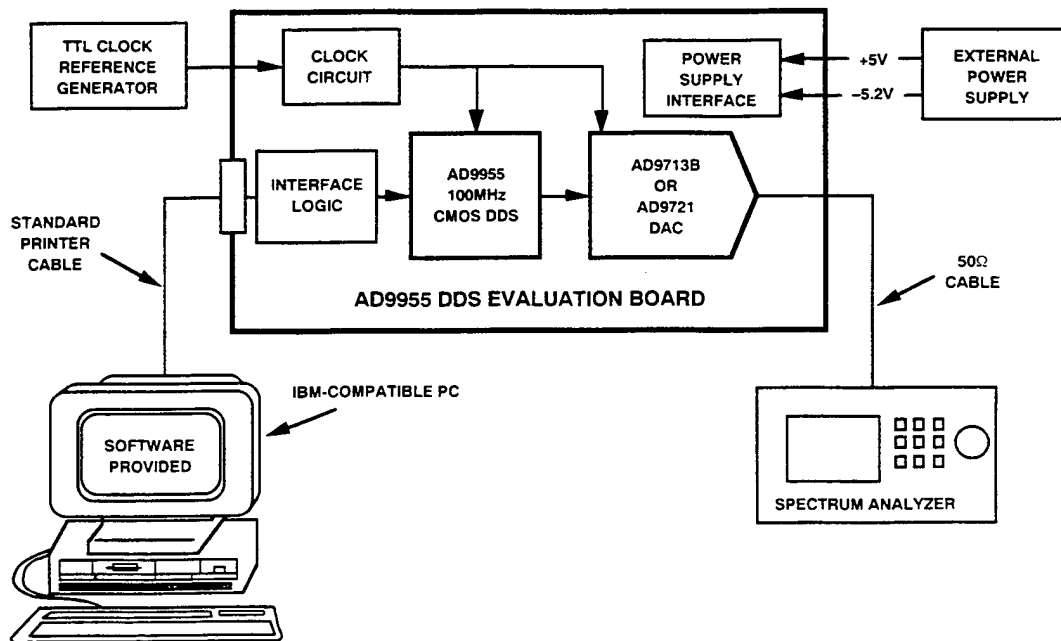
TTL CLOCK REFERENCE GENERATOR

CLOCK CIRCUIT

POWER SUPPLY INTERFACE

+5V

–5.2V

EXTERNAL POWER SUPPLY

INTERFACE LOGIC

AD9955 100MHz CMOS DDS

AD9713B OR AD9721 DAC

STANDARD PRINTER CABLE

AD9955 DDS EVALUATION BOARD

50Ω CABLE

IBM-COMPATIBLE PC

SOFTWARE PROVIDED

SPECTRUM ANALYZER